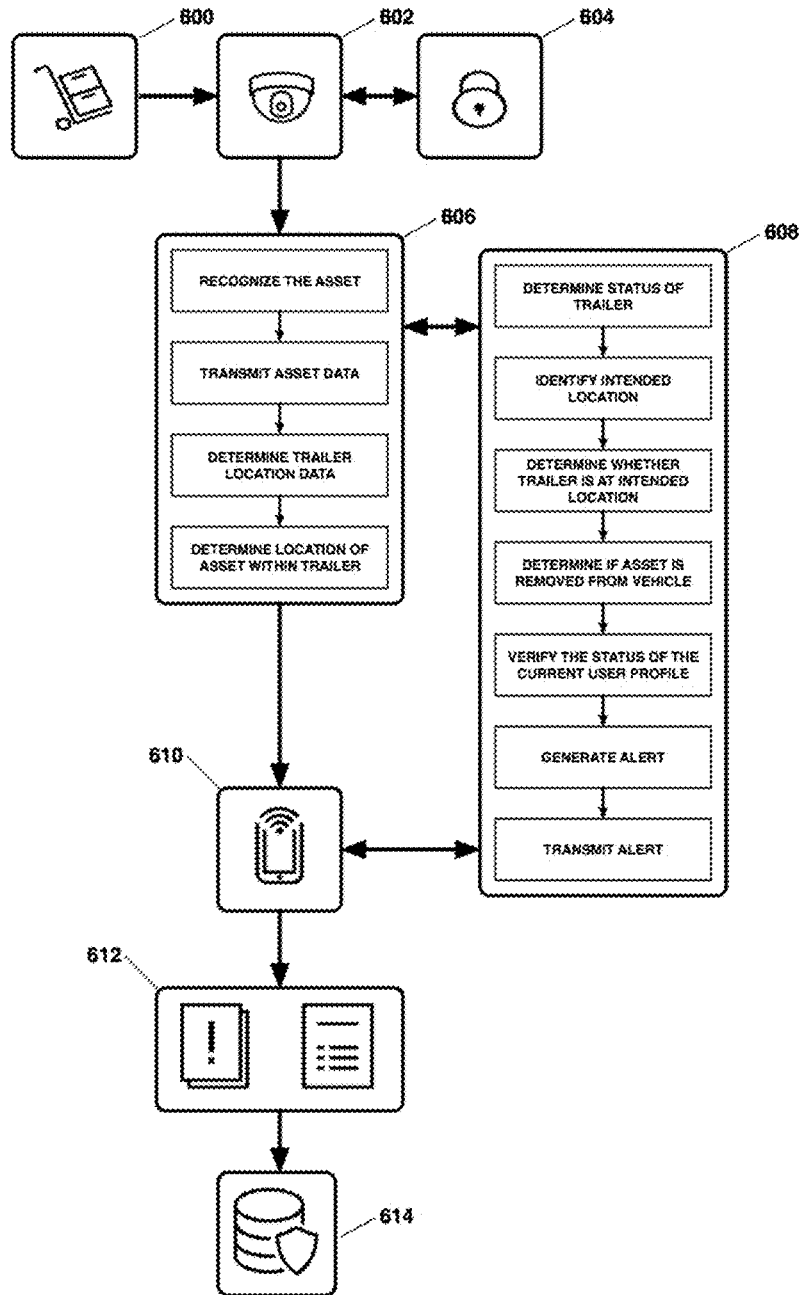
600

602

604

606

RECOGNIZE THE ASSET

TRANSMIT ASSET DATA

DETERMINE TRAILER LOCATION DATA

DETERMINE LOCATION OF ASSET WITHIN TRAILER

608

DETERMINE STATUS OF TRAILER

IDENTIFY INTENDED LOCATION

DETERMINE WHETHER TRAILER IS AT INTENDED LOCATION

DETERMINE IF ASSET IS REMOVED FROM VEHICLE

VERIFY THE STATUS OF THE CURRENT USER PROFILE

GENERATE ALERT

TRANSMIT ALERT

610

612

614